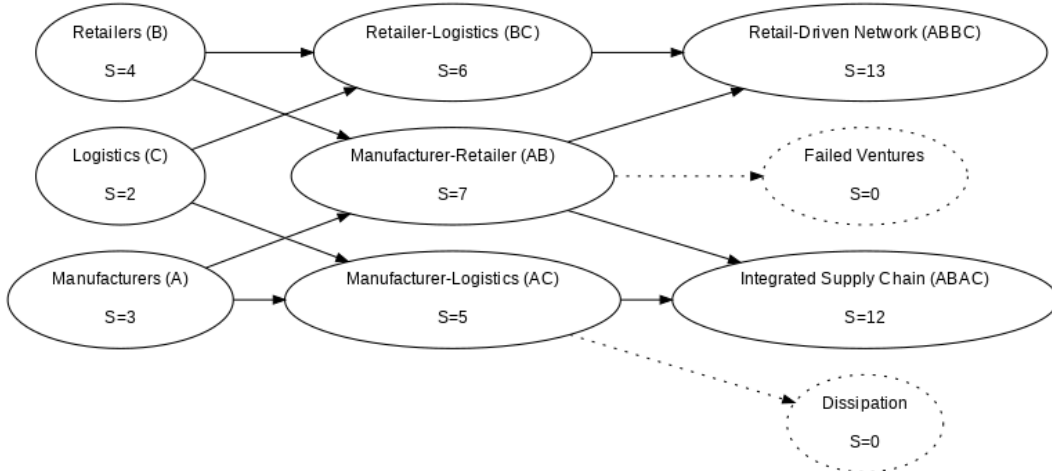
Retailers (B)
S=4

Retailer-Logistics (BC)
S=6

Retail-Driven Network (ABBC)
S=13

Logistics (C)
S=2

Manufacturer-Retailer (AB)
S=7

Failed Ventures
S=0

Manufacturers (A)
S=3

Manufacturer-Logistics (AC)
S=5

Integrated Supply Chain (ABAC)
S=12

Dissipation
S=0